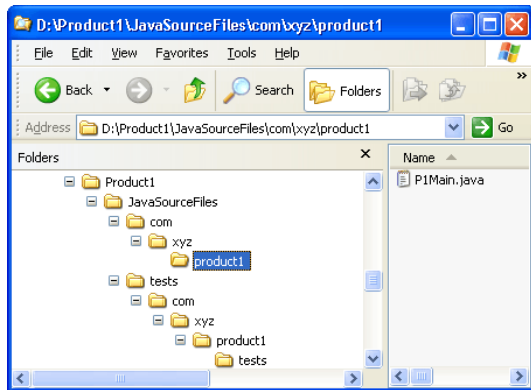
D:\Product1\JavaSourceFiles\com\xyz\product1

File Edit View Favorites Tools Help

Back Search Folders

Address D:\Product1\JavaSourceFiles\com\xyz\product1 Go

Folders

Product1
JavaSourceFiles
com
xyz
product1
tests
com
xyz
product1
tests

Name

P1Main.java